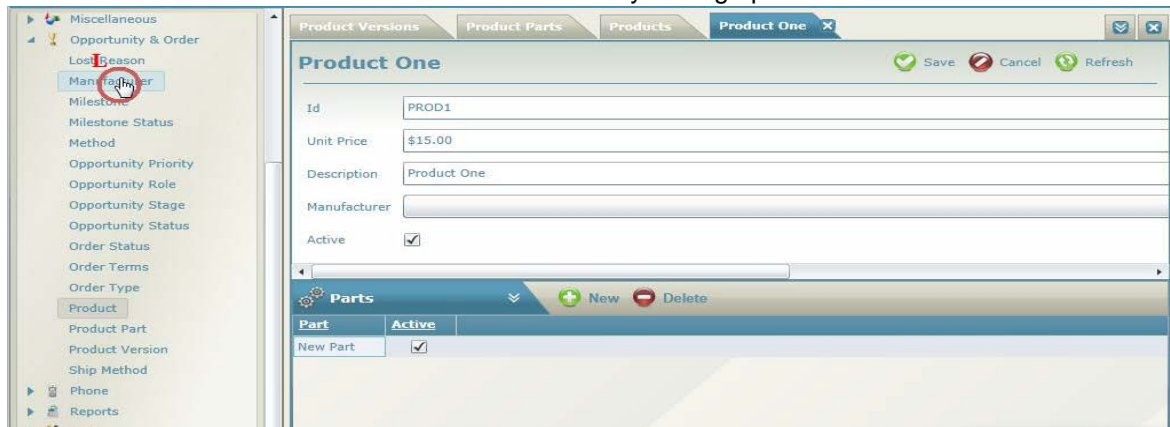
Miscellaneous
Opportunity & Order
Lost Reason
Manufacturer
Milestone
Milestone Status
Method
Opportunity Priority
Opportunity Role
Opportunity Stage
Opportunity Status
Order Status
Order Terms
Order Type
Product
Product Part
Product Version
Ship Method
Phone
Reports

Product Versions | Product Parts | Products | Product One

Product One
Save Cancel Refresh

Id PROD1
Unit Price $15.00
Description Product One
Manufacturer
Active ✓

Parts
New Delete

| Part | Active |
|---|---|
| New Part | ✓ |